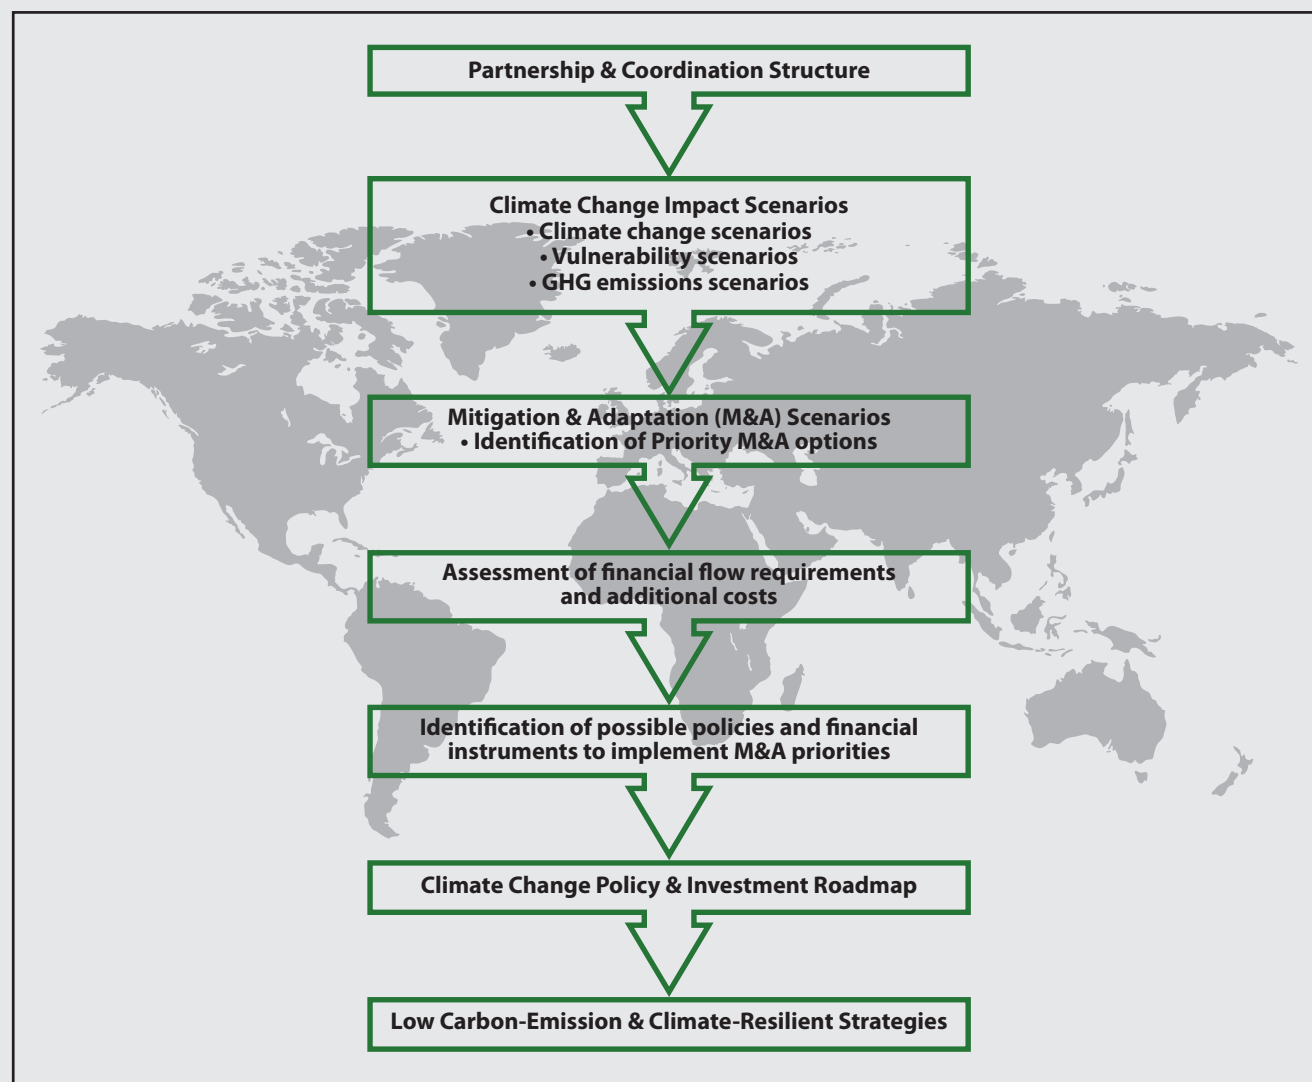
Partnership & Coordination Structure

Climate Change Impact Scenarios
• Climate change scenarios
• Vulnerability scenarios
• GHG emissions scenarios

Mitigation & Adaptation (M&A) Scenarios
• Identification of Priority M&A options

Assessment of financial flow requirements and additional costs

Identification of possible policies and financial instruments to implement M&A priorities

Climate Change Policy & Investment Roadmap

Low Carbon-Emission & Climate-Resilient Strategies